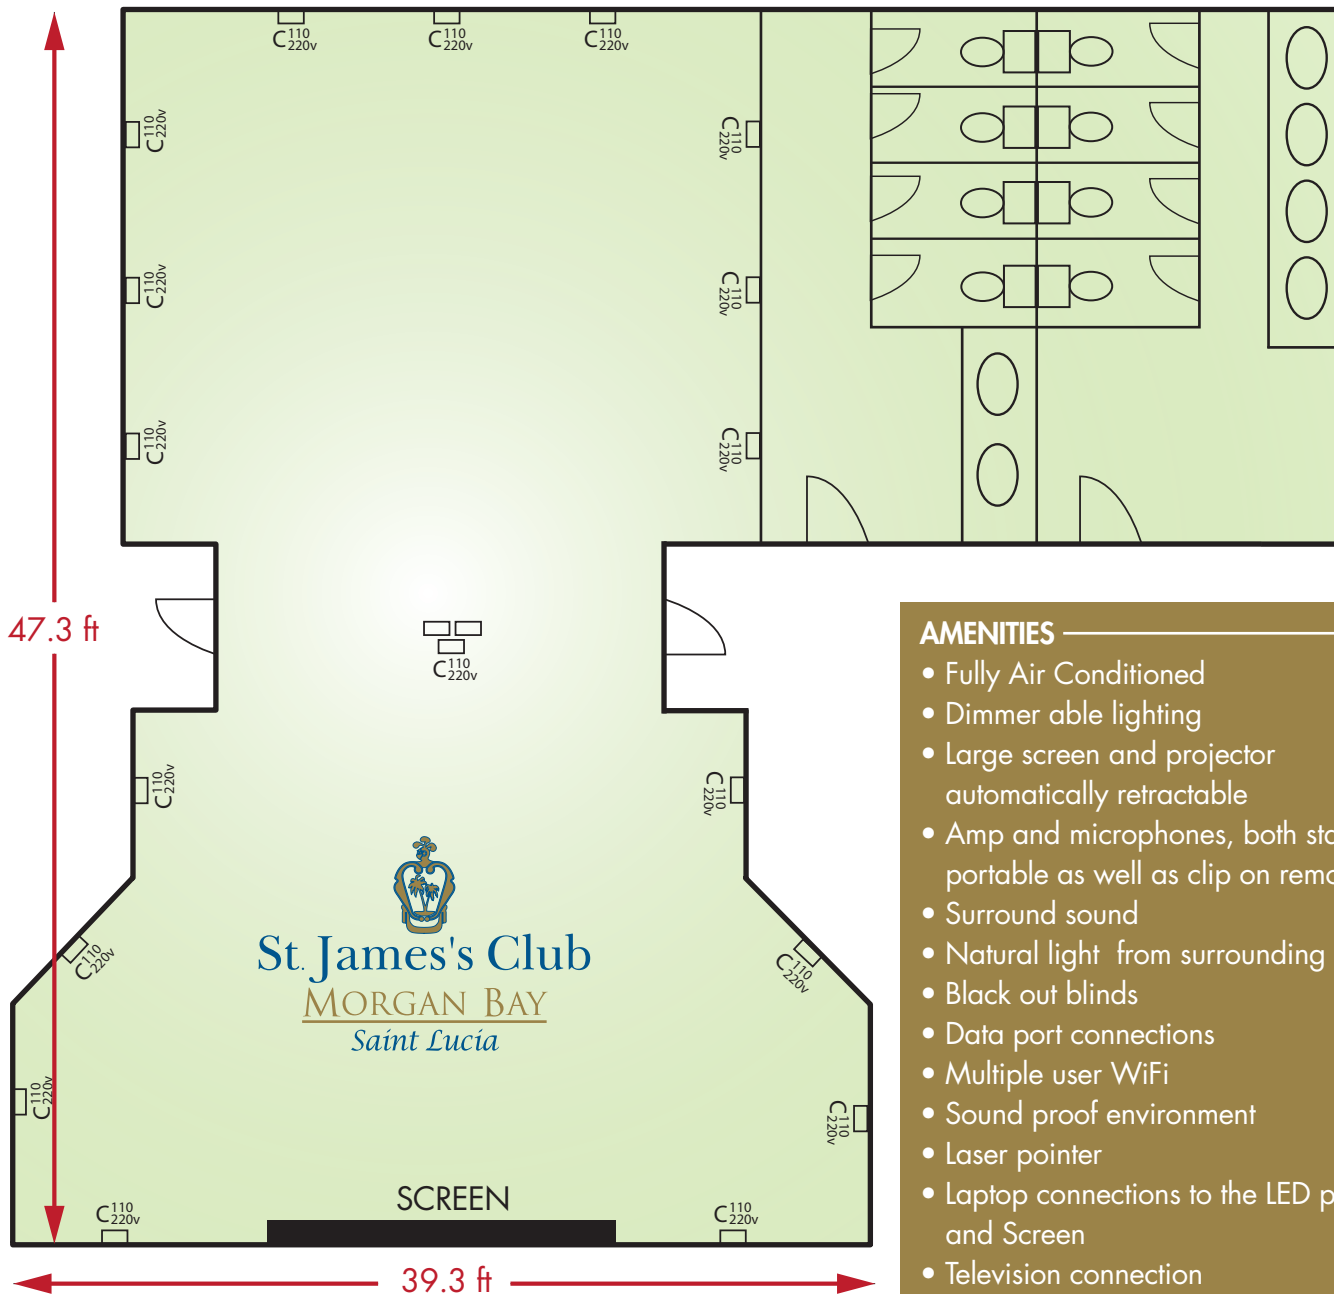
C 110 220v
C 110 220v
C 110 220v
C 110 220v
C 110 220v
C 110 220v
C 110 220v
C 110 220v
C 110 220v

47.3 ft

C 110 220v

C 110 220v
C 110 220v

St. James's Club
MORGAN BAY
Saint Lucia

C 110 220v
C 110 220v
C 110 220v
C 110 220v

SCREEN

C 110 220v
C 110 220v

39.3 ft

AMENITIES
• Fully Air Conditioned
• Dimmer able lighting
• Large screen and projector automatically retractable
• Amp and microphones, both sta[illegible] portable as well as clip on remo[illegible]
• Surround sound
• Natural light from surrounding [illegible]
• Black out blinds
• Data port connections
• Multiple user WiFi
• Sound proof environment
• Laser pointer
• Laptop connections to the LED p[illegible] and Screen
• Television connection